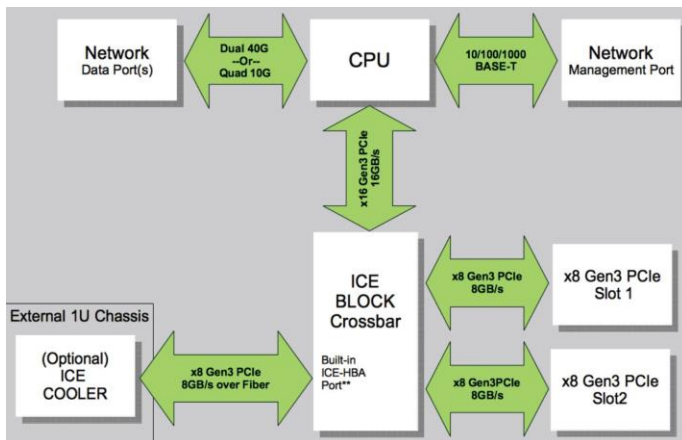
Network
Data Port(s)

Dual 40G
--Or--
Quad 10G

CPU

10/100/1000
BASE-T

Network
Management Port

x16 Gen3 PCIe
16GB/s

ICE
BLOCK
Crossbar

Built-in
ICE-HBA
Port**

x8 Gen3 PCIe
8GB/s

x8 Gen3 PCIe
Slot 1

x8 Gen3PCIe
8GB/s

x8 Gen3 PCIe
Slot2

External 1U Chassis

(Optional)
ICE
COOLER

x8 Gen3 PCIe
8GB/s over Fiber